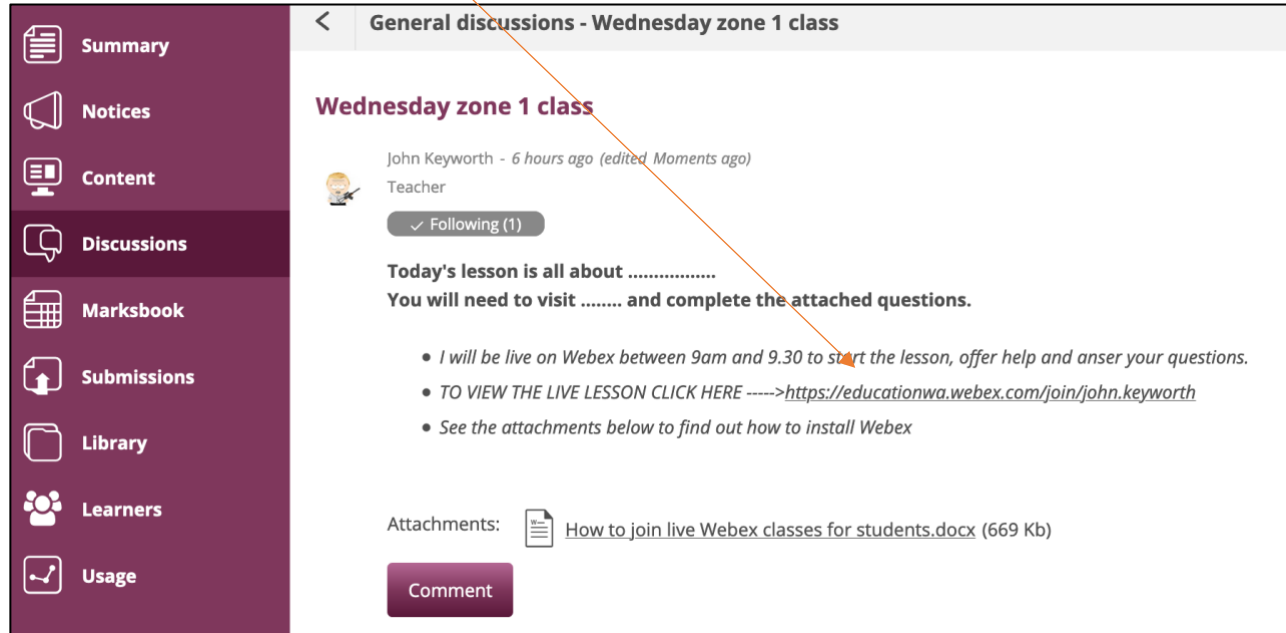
Summary

Notices

Content

Discussions

Marksbook

Submissions

Library

Learners

Usage

<

General discussions - Wednesday zone 1 class

Wednesday zone 1 class

John Keyworth - 6 hours ago (edited Moments ago)

Teacher

✓ Following (1)

Today's lesson is all about ................

You will need to visit ........ and complete the attached questions.

- I will be live on Webex between 9am and 9.30 to start the lesson, offer help and anser your questions.
- TO VIEW THE LIVE LESSON CLICK HERE ----->https://educationwa.webex.com/join/john.keyworth
- See the attachments below to find out how to install Webex

Attachments: How to join live Webex classes for students.docx (669 Kb)

Comment